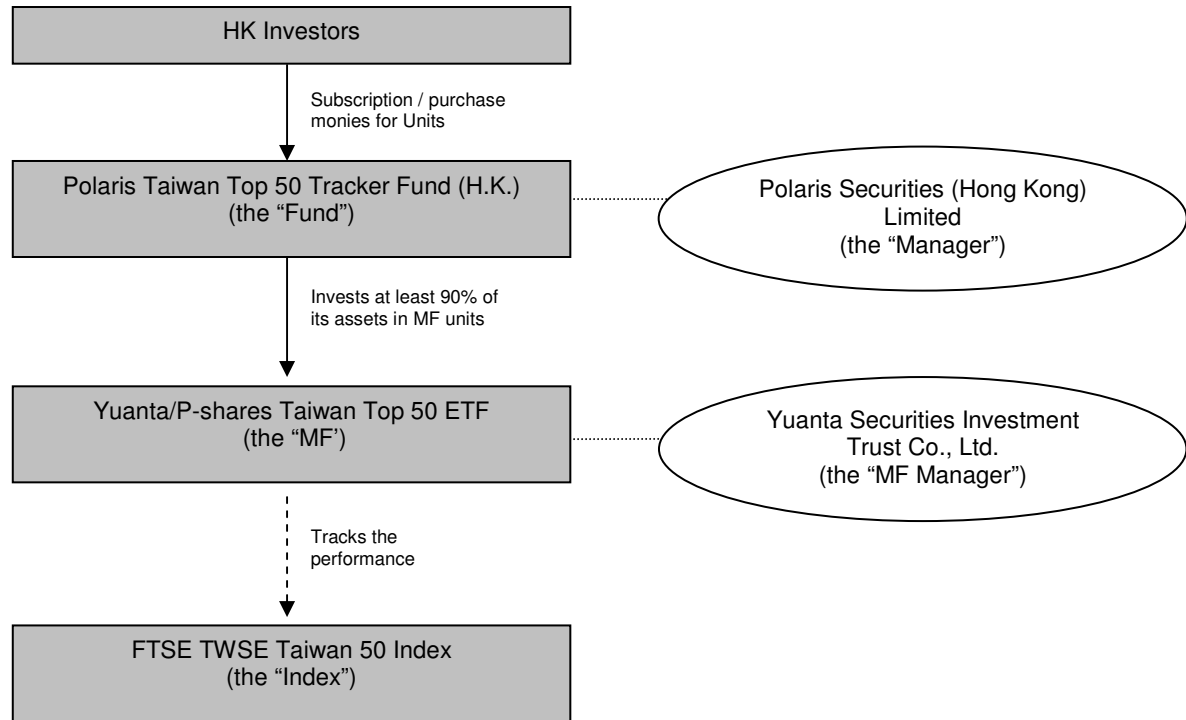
HK Investors

Subscription / purchase monies for Units

Polaris Taiwan Top 50 Tracker Fund (H.K.) (the “Fund”)

Polaris Securities (Hong Kong) Limited (the “Manager”)

Invests at least 90% of its assets in MF units

Yuanta/P-shares Taiwan Top 50 ETF (the “MF’)

Yuanta Securities Investment Trust Co., Ltd. (the “MF Manager”)

Tracks the performance

FTSE TWSE Taiwan 50 Index (the “Index”)